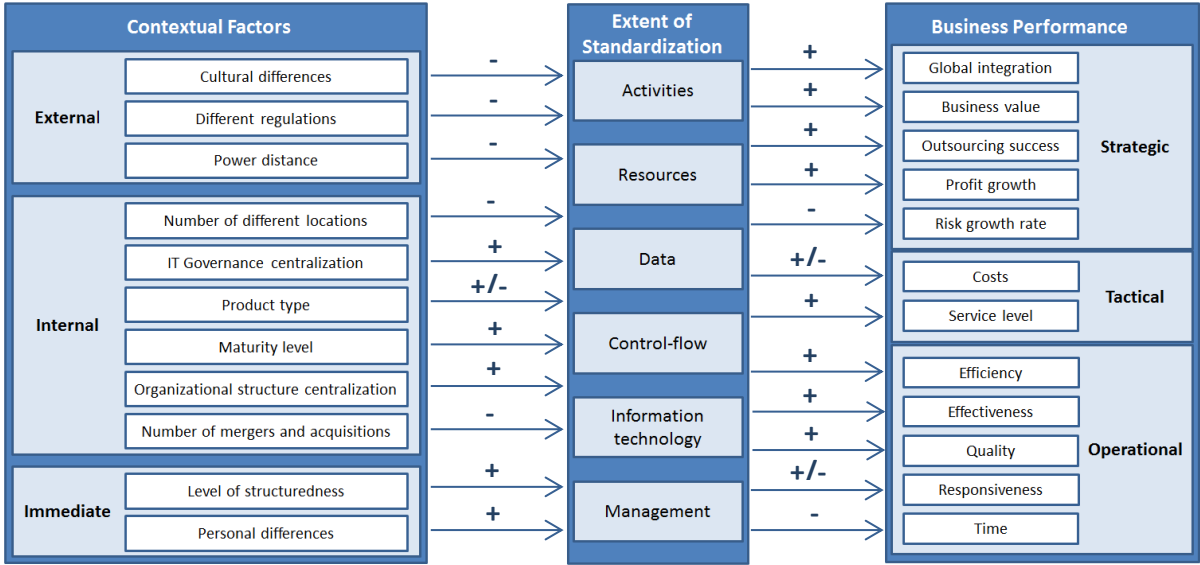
Contextual Factors

External
Cultural differences
Different regulations
Power distance

Internal
Number of different locations
IT Governance centralization
Product type
Maturity level
Organizational structure centralization
Number of mergers and acquisitions

Immediate
Level of structuredness
Personal differences

-
-
-
-
+
+/-
+
+
-
+
+

Extent of Standardization
Activities
Resources
Data
Control-flow
Information technology
Management

+
+
+
+
-
+/-
+
+
+
+
+/-
-

Business Performance

Strategic
Global integration
Business value
Outsourcing success
Profit growth
Risk growth rate

Tactical
Costs
Service level

Operational
Efficiency
Effectiveness
Quality
Responsiveness
Time